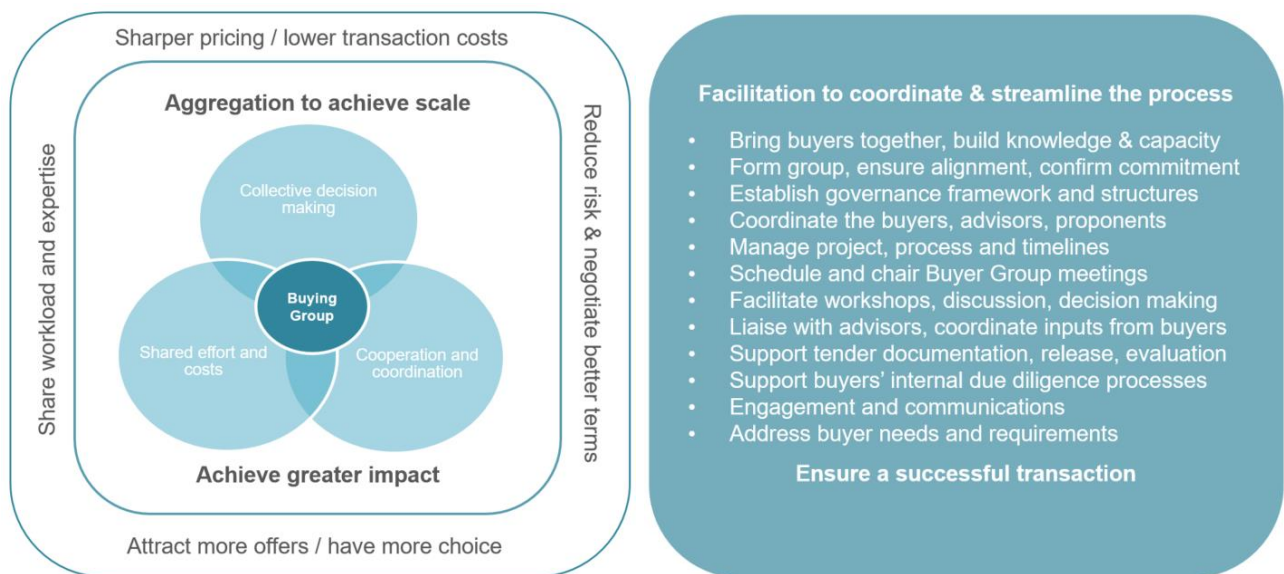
Sharper pricing / lower transaction costs

Share workload and expertise

Aggregation to achieve scale

Collective decision making

Buying Group

Shared effort and costs

Cooperation and coordination

Achieve greater impact

Reduce risk & negotiate better terms

Attract more offers / have more choice

Facilitation to coordinate & streamline the process

- Bring buyers together, build knowledge & capacity
- Form group, ensure alignment, confirm commitment
- Establish governance framework and structures
- Coordinate the buyers, advisors, proponents
- Manage project, process and timelines
- Schedule and chair Buyer Group meetings
- Facilitate workshops, discussion, decision making
- Liaise with advisors, coordinate inputs from buyers
- Support tender documentation, release, evaluation
- Support buyers' internal due diligence processes
- Engagement and communications
- Address buyer needs and requirements

Ensure a successful transaction